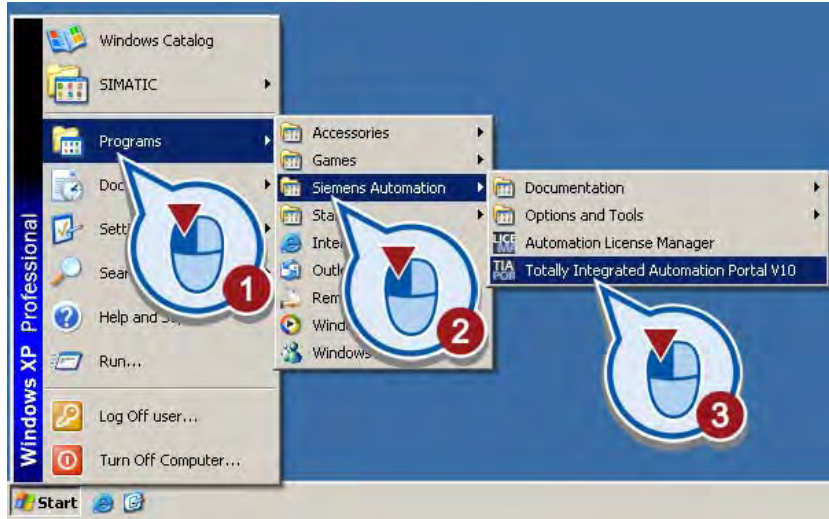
Windows XP Professional

Windows Catalog
SIMATIC
Programs
Doc
Sett
Sear
Help and Su
Run...
Log Off user...
Turn Off Computer...

Accessories
Games
Siemens Automation
Sta
Inte
Outl
Rem
Wind
Windows

Documentation
Options and Tools
Automation License Manager
Totally Integrated Automation Portal V10

1
2
3

Start